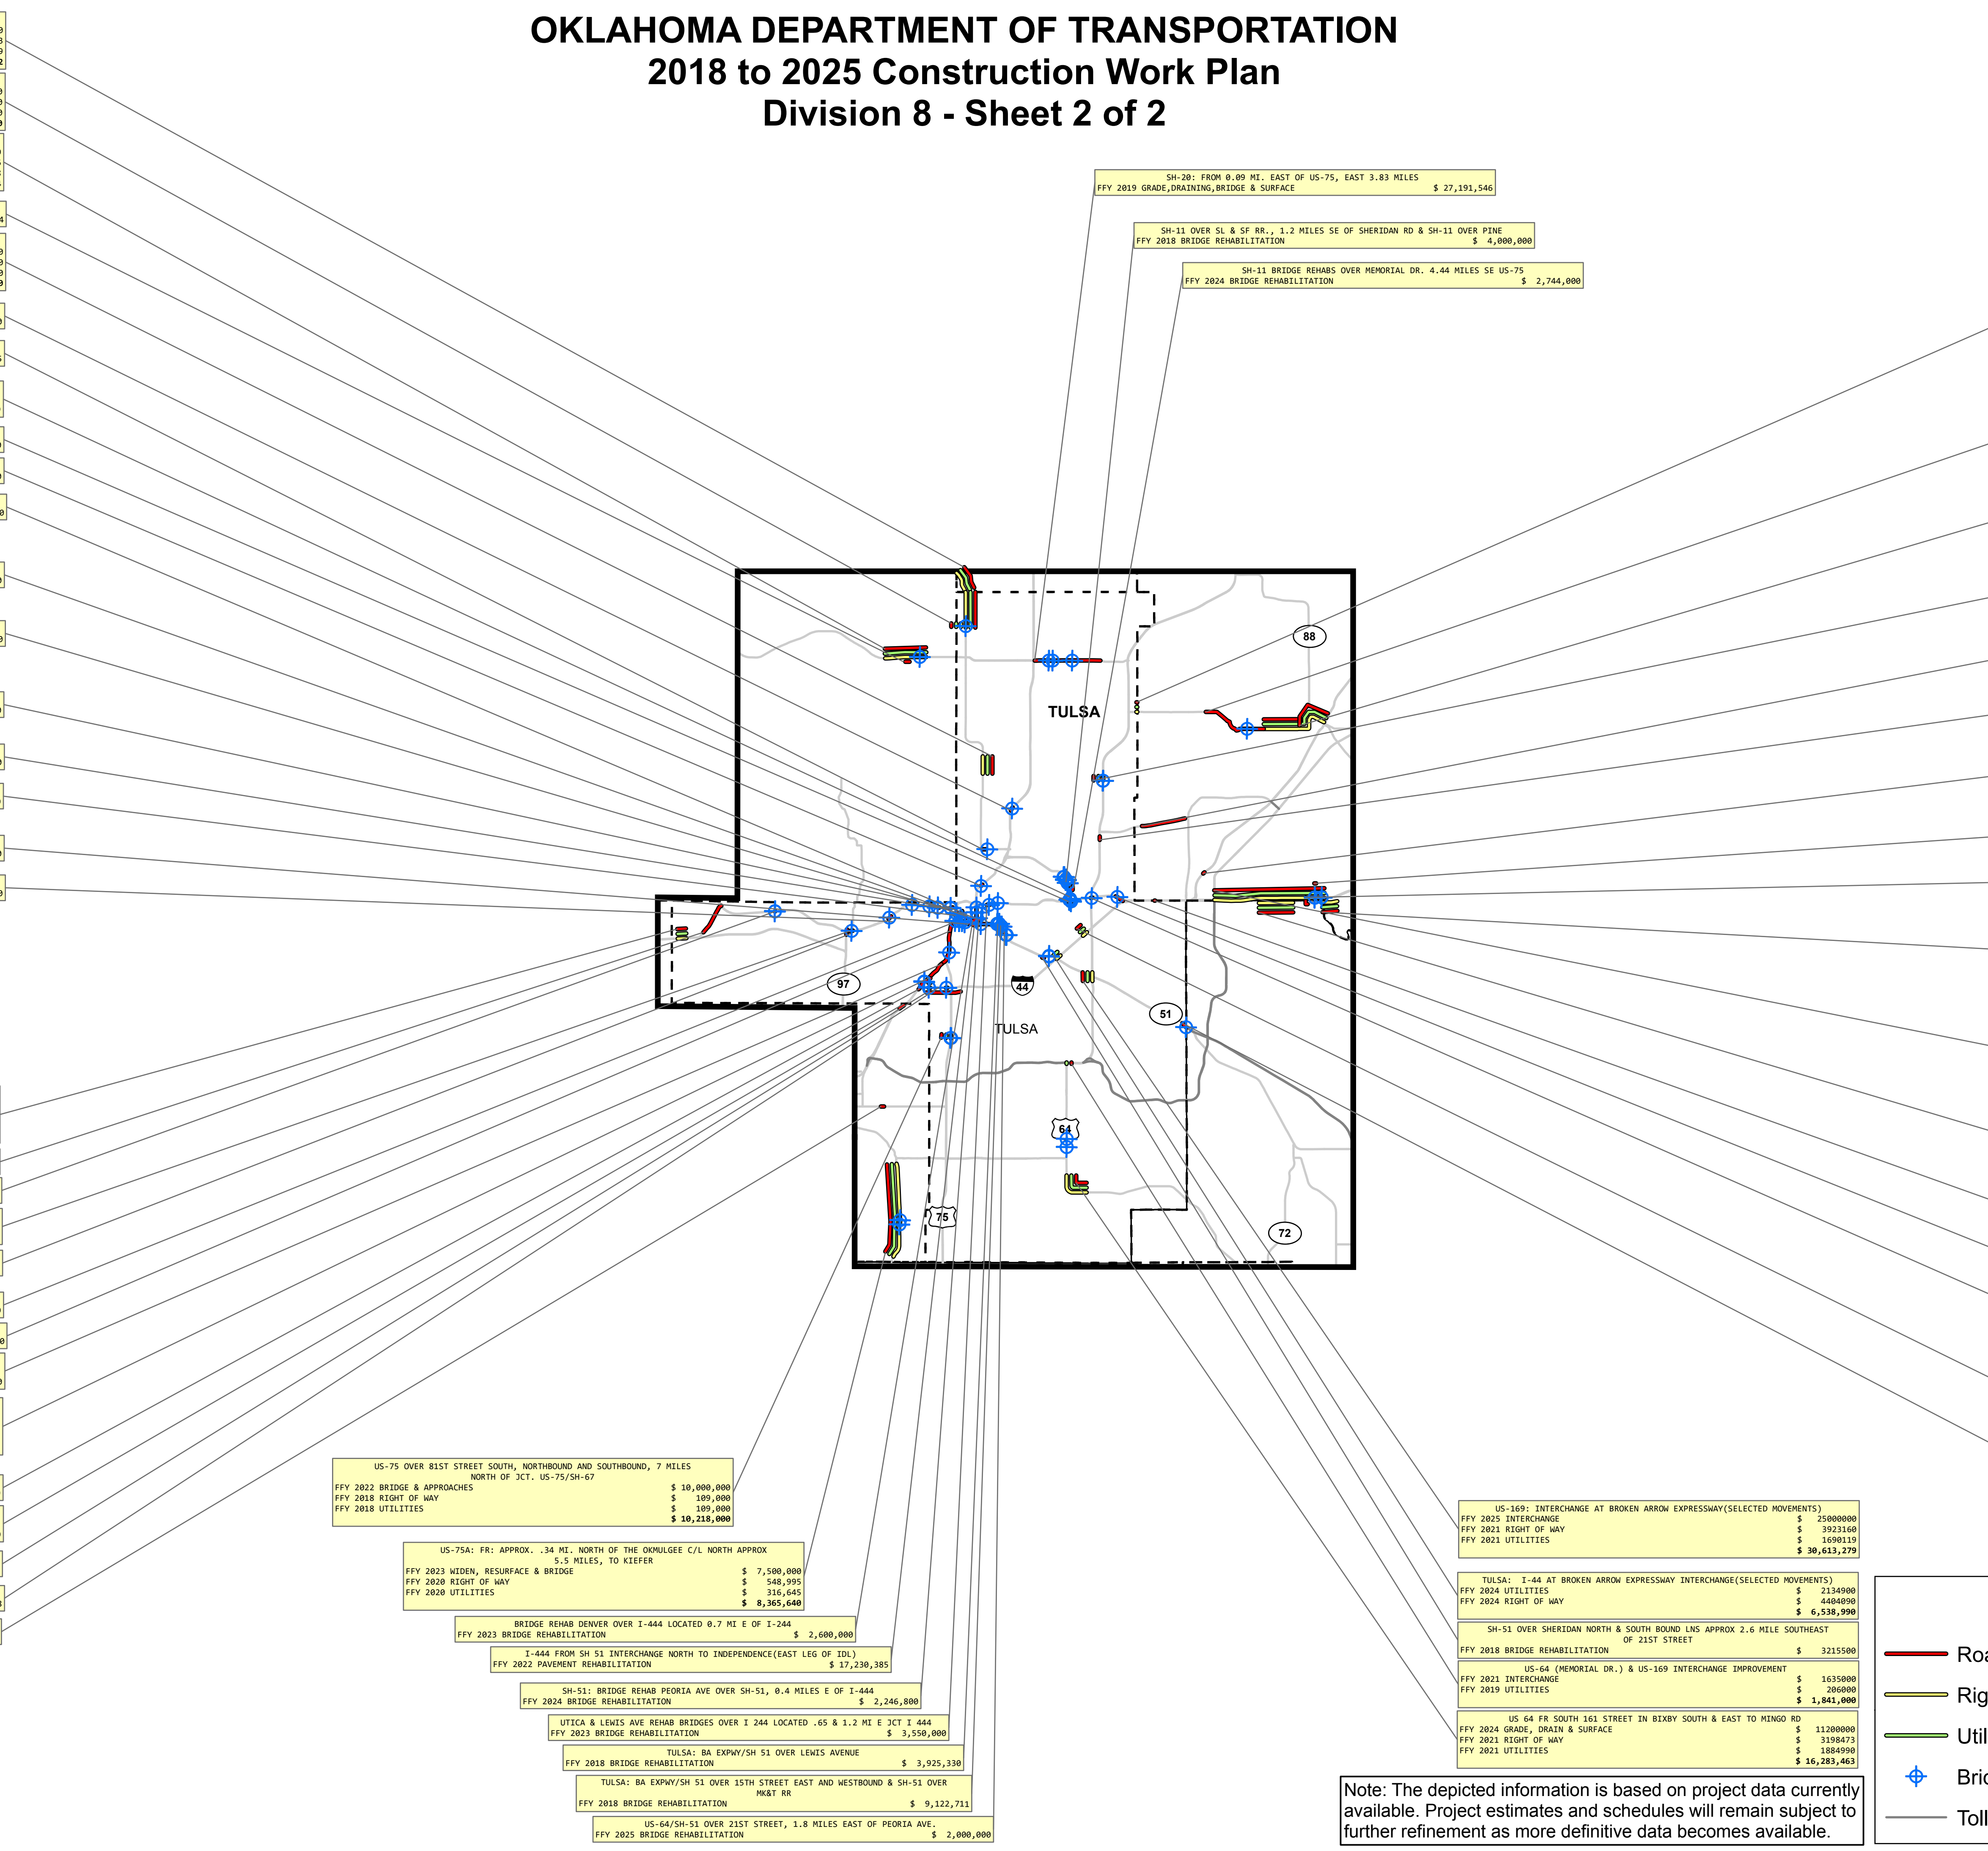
OKLAHOMA DEPARTMENT OF TRANSPORTATION
2018 to 2025 Construction Work Plan
Division 8 - Sheet 2 of 2

SH-20: FROM 0.09 MI. EAST OF US-75, EAST 3.83 MILES
FFY 2019 GRADE,DRAINING,BRIDGE & SURFACE $ 27,191,546

SH-11 OVER SL & SF RR., 1.2 MILES SE OF SHERIDAN RD & SH-11 OVER PINE
FFY 2018 BRIDGE REHABILITATION $ 4,000,000

SH-11 BRIDGE REHABS OVER MEMORIAL DR. 4.44 MILES SE US-75
FFY 2024 BRIDGE REHABILITATION $ 2,744,000

88
TULSA
97
44
TULSA
51
64
75
72

US-75 OVER 81ST STREET SOUTH, NORTHBOUND AND SOUTHBOUND, 7 MILES NORTH OF JCT. US-75/SH-67
FFY 2022 BRIDGE & APPROACHES $ 10,000,000
FFY 2018 RIGHT OF WAY $ 109,000
FFY 2018 UTILITIES $ 109,000
$ 10,218,000

US-75A: FR: APPROX. .34 MI. NORTH OF THE OKMULGEE C/L NORTH APPROX 5.5 MILES, TO KIEFER
FFY 2023 WIDEN, RESURFACE & BRIDGE $ 7,500,000
FFY 2020 RIGHT OF WAY $ 548,995
FFY 2020 UTILITIES $ 316,645
$ 8,365,640

BRIDGE REHAB DENVER OVER I-444 LOCATED 0.7 MI E OF I-244
FFY 2023 BRIDGE REHABILITATION $ 2,600,000

I-444 FROM SH 51 INTERCHANGE NORTH TO INDEPENDENCE(EAST LEG OF IDL)
FFY 2022 PAVEMENT REHABILITATION $ 17,230,385

SH-51: BRIDGE REHAB PEORIA AVE OVER SH-51, 0.4 MILES E OF I-444
FFY 2024 BRIDGE REHABILITATION $ 2,246,800

UTICA & LEWIS AVE REHAB BRIDGES OVER I 244 LOCATED .65 & 1.2 MI E JCT I 444
FFY 2023 BRIDGE REHABILITATION $ 3,550,000

TULSA: BA EXPWY/SH 51 OVER LEWIS AVENUE
FFY 2018 BRIDGE REHABILITATION $ 3,925,330

TULSA: BA EXPWY/SH 51 OVER 15TH STREET EAST AND WESTBOUND & SH-51 OVER MK&T RR
FFY 2018 BRIDGE REHABILITATION $ 9,122,711

US-64/SH-51 OVER 21ST STREET, 1.8 MILES EAST OF PEORIA AVE.
FFY 2025 BRIDGE REHABILITATION $ 2,000,000

US-169: INTERCHANGE AT BROKEN ARROW EXPRESSWAY(SELECTED MOVEMENTS)
FFY 2025 INTERCHANGE $ 25000000
FFY 2021 RIGHT OF WAY $ 3923160
FFY 2021 UTILITIES $ 1690119
$ 30,613,279

TULSA: I-44 AT BROKEN ARROW EXPRESSWAY INTERCHANGE(SELECTED MOVEMENTS)
FFY 2024 UTILITIES $ 2134900
FFY 2024 RIGHT OF WAY $ 4404090
$ 6,538,990

SH-51 OVER SHERIDAN NORTH & SOUTH BOUND LNS APPROX 2.6 MILE SOUTHEAST OF 21ST STREET
FFY 2018 BRIDGE REHABILITATION $ 3215500

US-64 (MEMORIAL DR.) & US-169 INTERCHANGE IMPROVEMENT
FFY 2021 INTERCHANGE $ 1635000
FFY 2019 UTILITIES $ 206000
$ 1,841,000

US 64 FR SOUTH 161 STREET IN BIXBY SOUTH & EAST TO MINGO RD
FFY 2024 GRADE, DRAIN & SURFACE $ 11200000
FFY 2021 RIGHT OF WAY $ 3198473
FFY 2021 UTILITIES $ 1884990
$ 16,283,463

Note: The depicted information is based on project data currently available. Project estimates and schedules will remain subject to further refinement as more definitive data becomes available.

Roa
Rig
Util
Bric
Toll